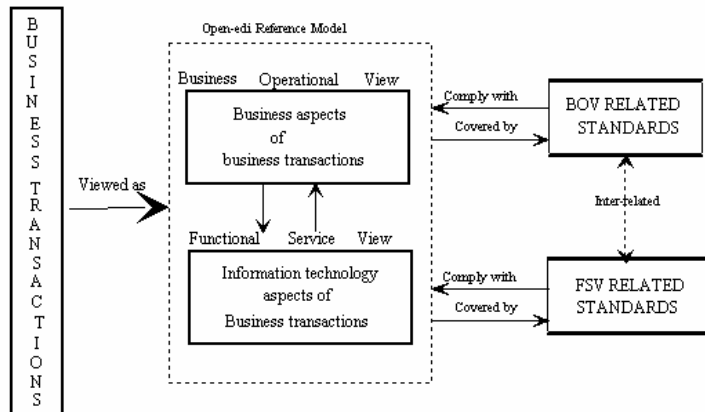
BUSINESS TRANSACTIONS

Viewed as

Open-edi Reference Model

Business Operational View

Business aspects of business transactions

Functional Service View

Information technology aspects of Business transactions

Comply with

Covered by

BOV RELATED STANDARDS

Inter-related

Comply with

Covered by

FSV RELATED STANDARDS